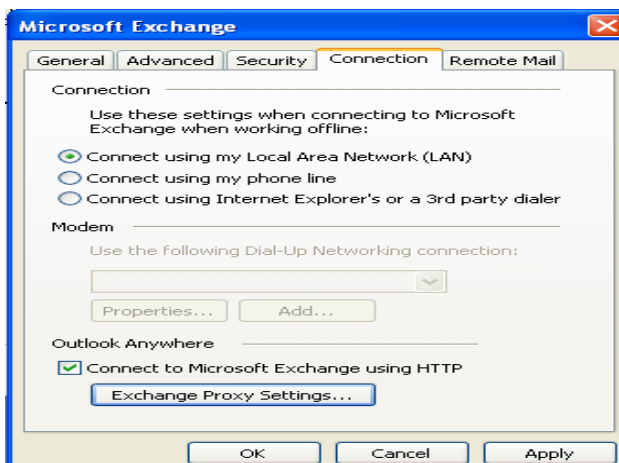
Microsoft Exchange

General | Advanced | Security | Connection | Remote Mail

Connection

Use these settings when connecting to Microsoft Exchange when working offline:

Connect using my Local Area Network (LAN)

Connect using my phone line

Connect using Internet Explorer's or a 3rd party dialer

Modem

Use the following Dial-Up Networking connection:

Properties...

Add...

Outlook Anywhere

Connect to Microsoft Exchange using HTTP

Exchange Proxy Settings...

OK

Cancel

Apply